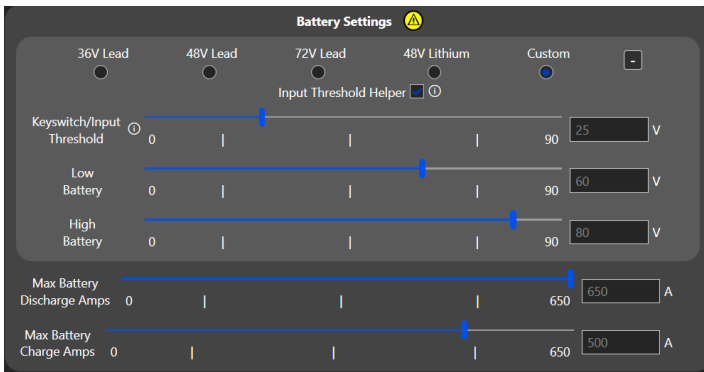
Battery Settings

36V Lead
48V Lead
72V Lead
48V Lithium
Custom
-

Input Threshold Helper

Keyswitch/Input Threshold 0 90 25 V

Low Battery 0 90 60 V

High Battery 0 90 80 V

Max Battery Discharge Amps 0 650 650 A

Max Battery Charge Amps 0 650 500 A